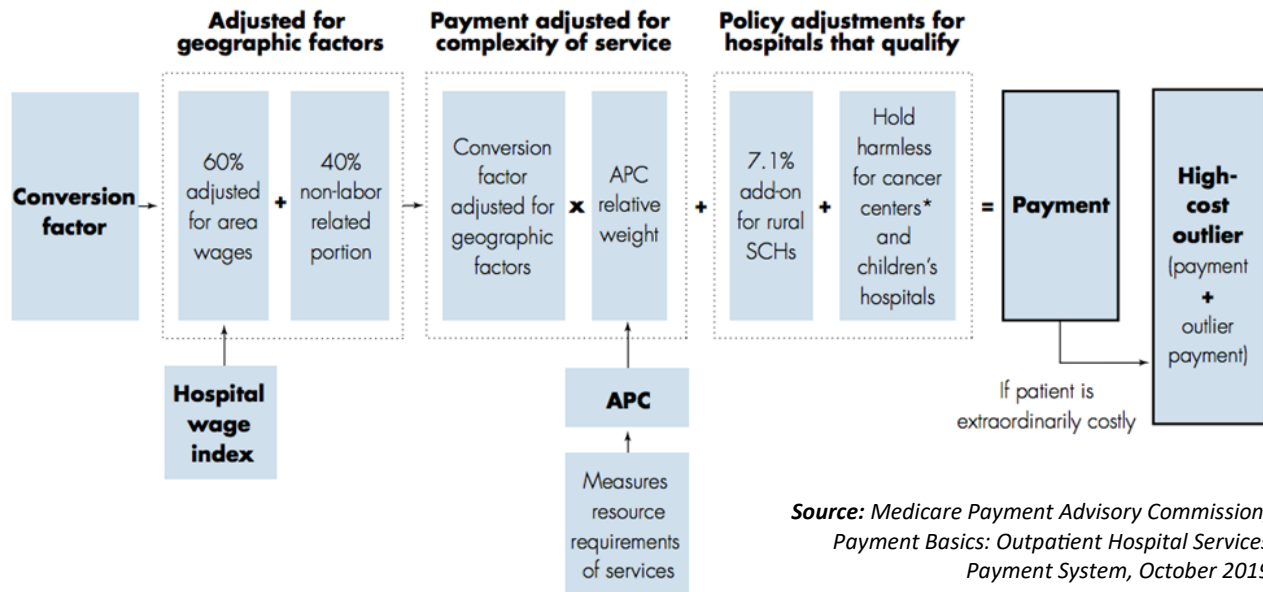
Adjusted for geographic factors

Payment adjusted for complexity of service

Policy adjustments for hospitals that qualify

Conversion factor

60% adjusted for area wages

+

40% non-labor related portion

Hospital wage index

Conversion factor adjusted for geographic factors

x

APC relative weight

APC

Measures resource requirements of services

+

7.1% add-on for rural SCHs

+

Hold harmless for cancer centers* and children's hospitals

=

Payment

High-cost outlier (payment + outlier payment)

If patient is extraordinarily costly

**Source:** Medicare Payment Advisory Commission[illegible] Payment Basics: Outpatient Hospital Service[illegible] Payment System, October 201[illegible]